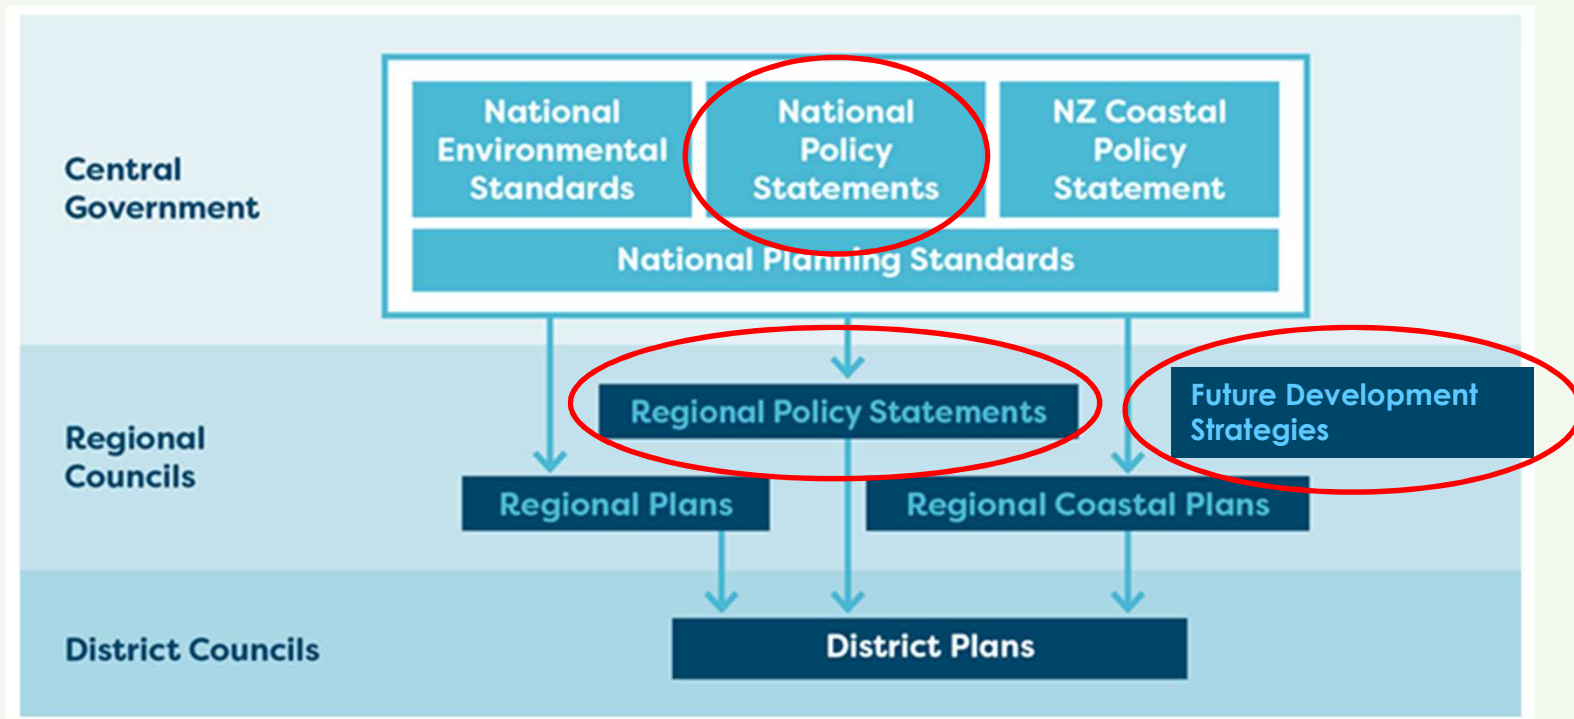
Central Government

National Environmental Standards

National Policy Statements

NZ Coastal Policy Statement

National Planning Standards

Regional Councils

Regional Policy Statements

Future Development Strategies

Regional Plans

Regional Coastal Plans

District Councils

District Plans